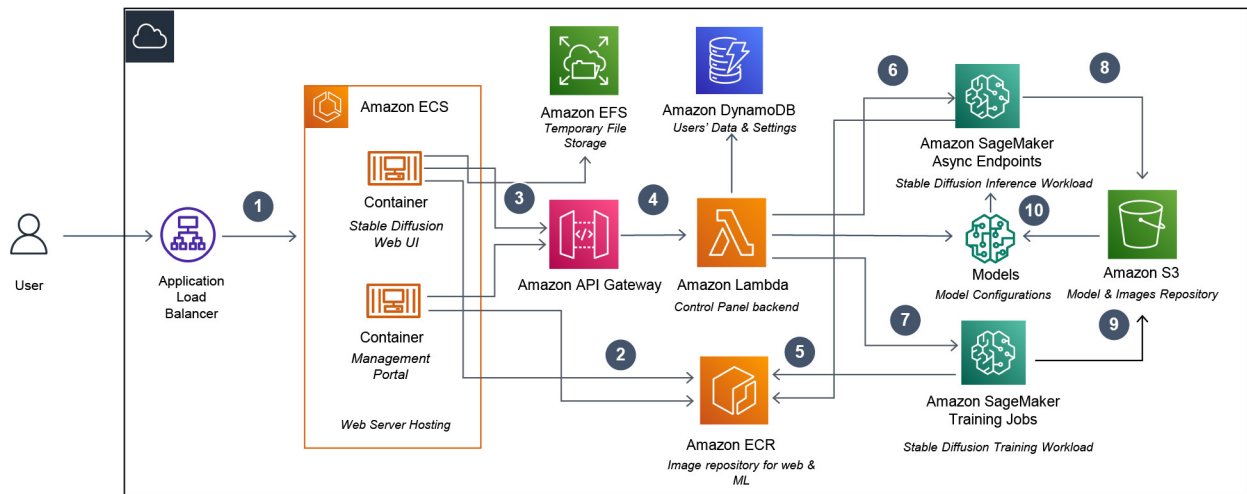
User

Application Load Balancer

1

Amazon ECS

Container
Stable Diffusion Web UI

Container
Management Portal

Web Server Hosting

3

Amazon EFS
Temporary File Storage

Amazon API Gateway

4

Amazon DynamoDB
Users' Data & Settings

Amazon Lambda
Control Panel backend

2

5

Amazon ECR
Image repository for web & ML

6

Amazon SageMaker Async Endpoints
Stable Diffusion Inference Workload

8

10

Models
Model Configurations

Amazon S3
Model & Images Repository

7

9

Amazon SageMaker Training Jobs
Stable Diffusion Training Workload